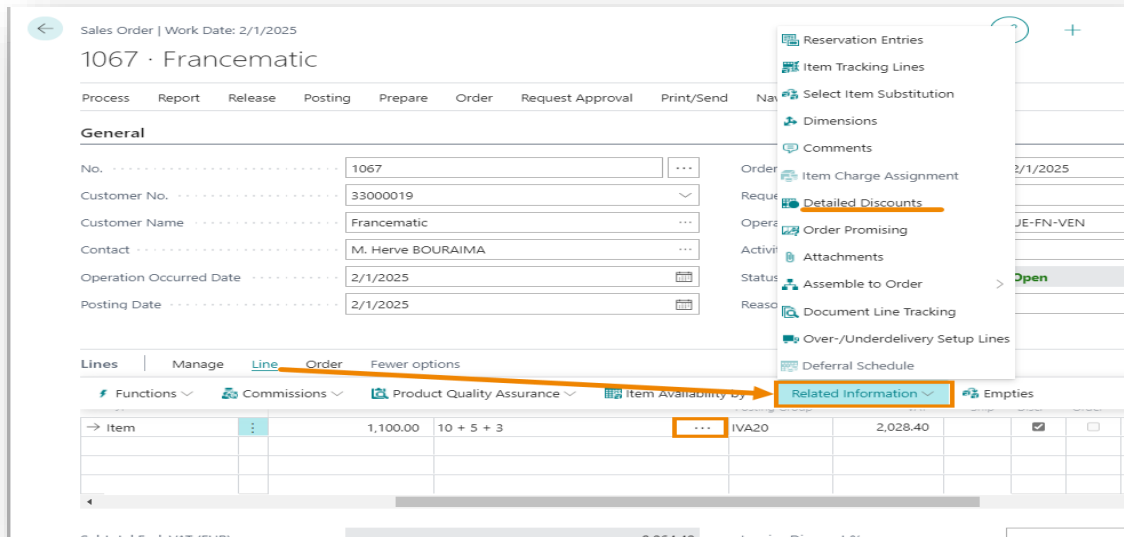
Sales Order | Work Date: 2/1/2025

1067 · Francematic

Process Report Release Posting Prepare Order Request Approval Print/Send Nav

General

No. 1067

Customer No. 33000019

Customer Name Francematic

Contact M. Herve BOURAIMA

Operation Occurred Date 2/1/2025

Posting Date 2/1/2025

Order 2/1/2025

Reque

Opera UE-FN-VEN

Activi

Status Open

Reaso

Reservation Entries
Item Tracking Lines
Select Item Substitution
Dimensions
Comments
Item Charge Assignment
Detailed Discounts
Order Promising
Attachments
Assemble to Order
Document Line Tracking
Over-/Underdelivery Setup Lines
Deferral Schedule

Lines Manage Line Order Fewer options

Functions Commissions Product Quality Assurance Item Availability by Related Information Empties

| → Item | ⋮ | 1,100.00 | 10 + 5 + 3 | ··· | IVA20 | 2,028.40 | | | |
|---|---|---|---|---|---|---|---|---|---|